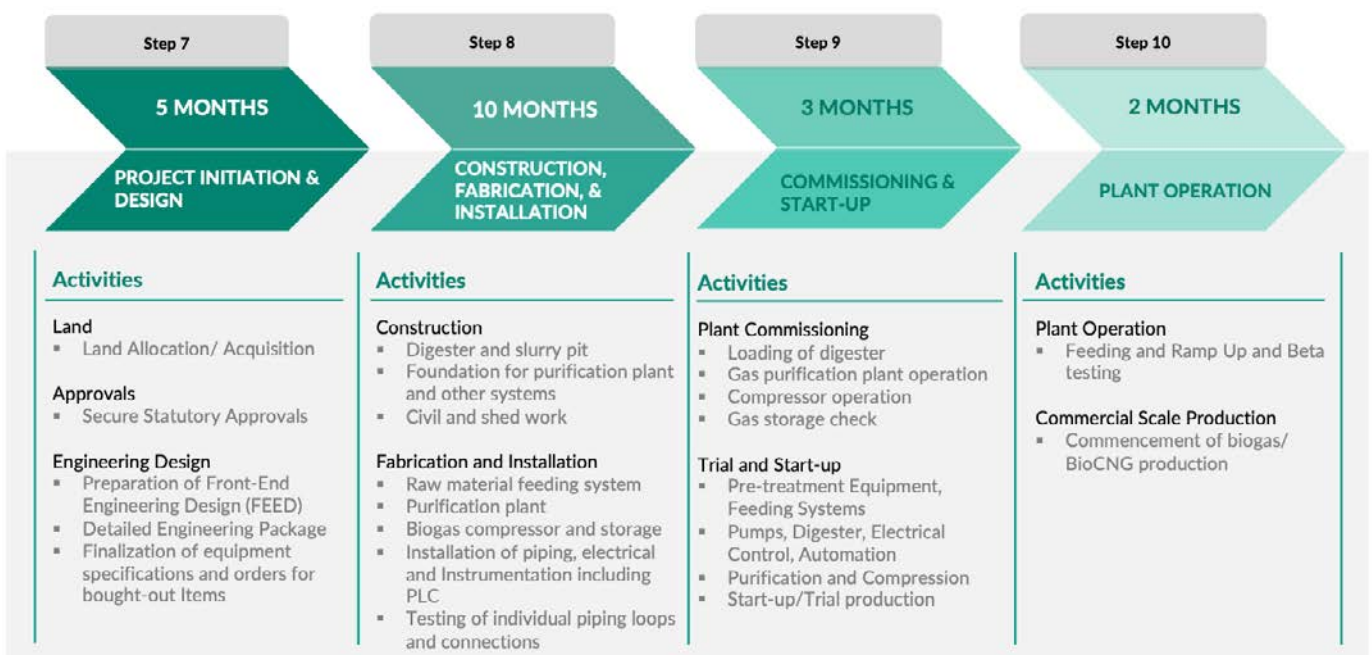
Step 7

5 MONTHS

PROJECT INITIATION & DESIGN

Activities

Land
▪ Land Allocation/ Acquisition

Approvals
▪ Secure Statutory Approvals

Engineering Design
▪ Preparation of Front-End Engineering Design (FEED)
▪ Detailed Engineering Package
▪ Finalization of equipment specifications and orders for bought-out Items

Step 8

10 MONTHS

CONSTRUCTION, FABRICATION, & INSTALLATION

Activities

Construction
▪ Digester and slurry pit
▪ Foundation for purification plant and other systems
▪ Civil and shed work

Fabrication and Installation
▪ Raw material feeding system
▪ Purification plant
▪ Biogas compressor and storage
▪ Installation of piping, electrical and Instrumentation including PLC
▪ Testing of individual piping loops and connections

Step 9

3 MONTHS

COMMISSIONING & START-UP

Activities

Plant Commissioning
▪ Loading of digester
▪ Gas purification plant operation
▪ Compressor operation
▪ Gas storage check

Trial and Start-up
▪ Pre-treatment Equipment, Feeding Systems
▪ Pumps, Digester, Electrical Control, Automation
▪ Purification and Compression
▪ Start-up/Trial production

Step 10

2 MONTHS

PLANT OPERATION

Activities

Plant Operation
▪ Feeding and Ramp Up and Beta testing

Commercial Scale Production
▪ Commencement of biogas/ BioCNG production